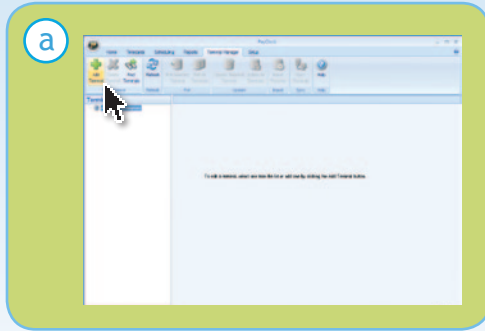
a

Home Terminals Scheduling Reports Terminal Manager Setup

Add Terminal

Find Terminals

Refresh

Help

Terminals

To add a terminal, select one from the list or add one by clicking the Add Terminal button.